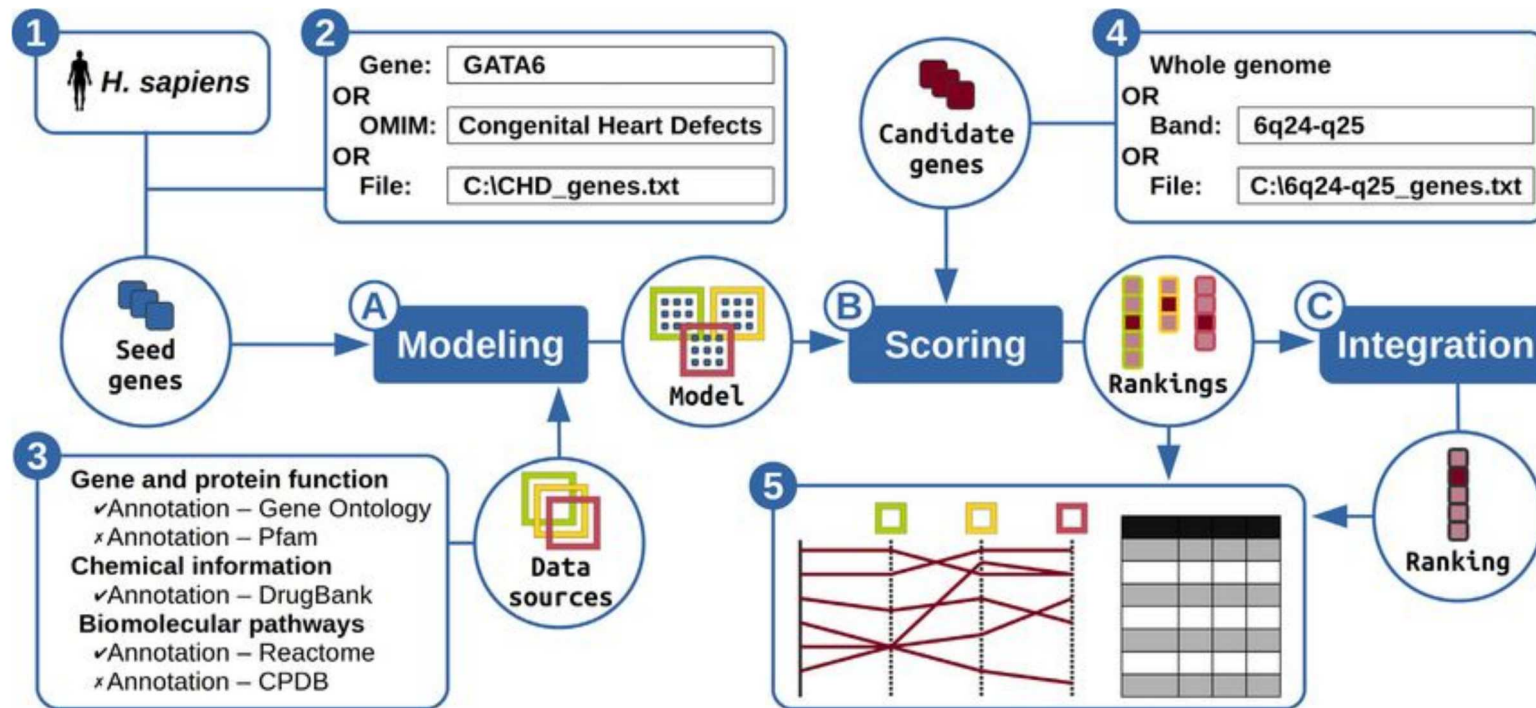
1
H. sapiens

2
Gene: GATA6
OR
OMIM: Congenital Heart Defects
OR
File: C:\CHD_genes.txt

Candidate genes

4
Whole genome
OR
Band: 6q24-q25
OR
File: C:\6q24-q25_genes.txt

Seed genes

A Modeling

Model

B Scoring

Rankings

C Integration

3
Gene and protein function
✔Annotation – Gene Ontology
✗Annotation – Pfam
Chemical information
✔Annotation – DrugBank
Biomolecular pathways
✔Annotation – Reactome
✗Annotation – CPDB

Data sources

5

Ranking